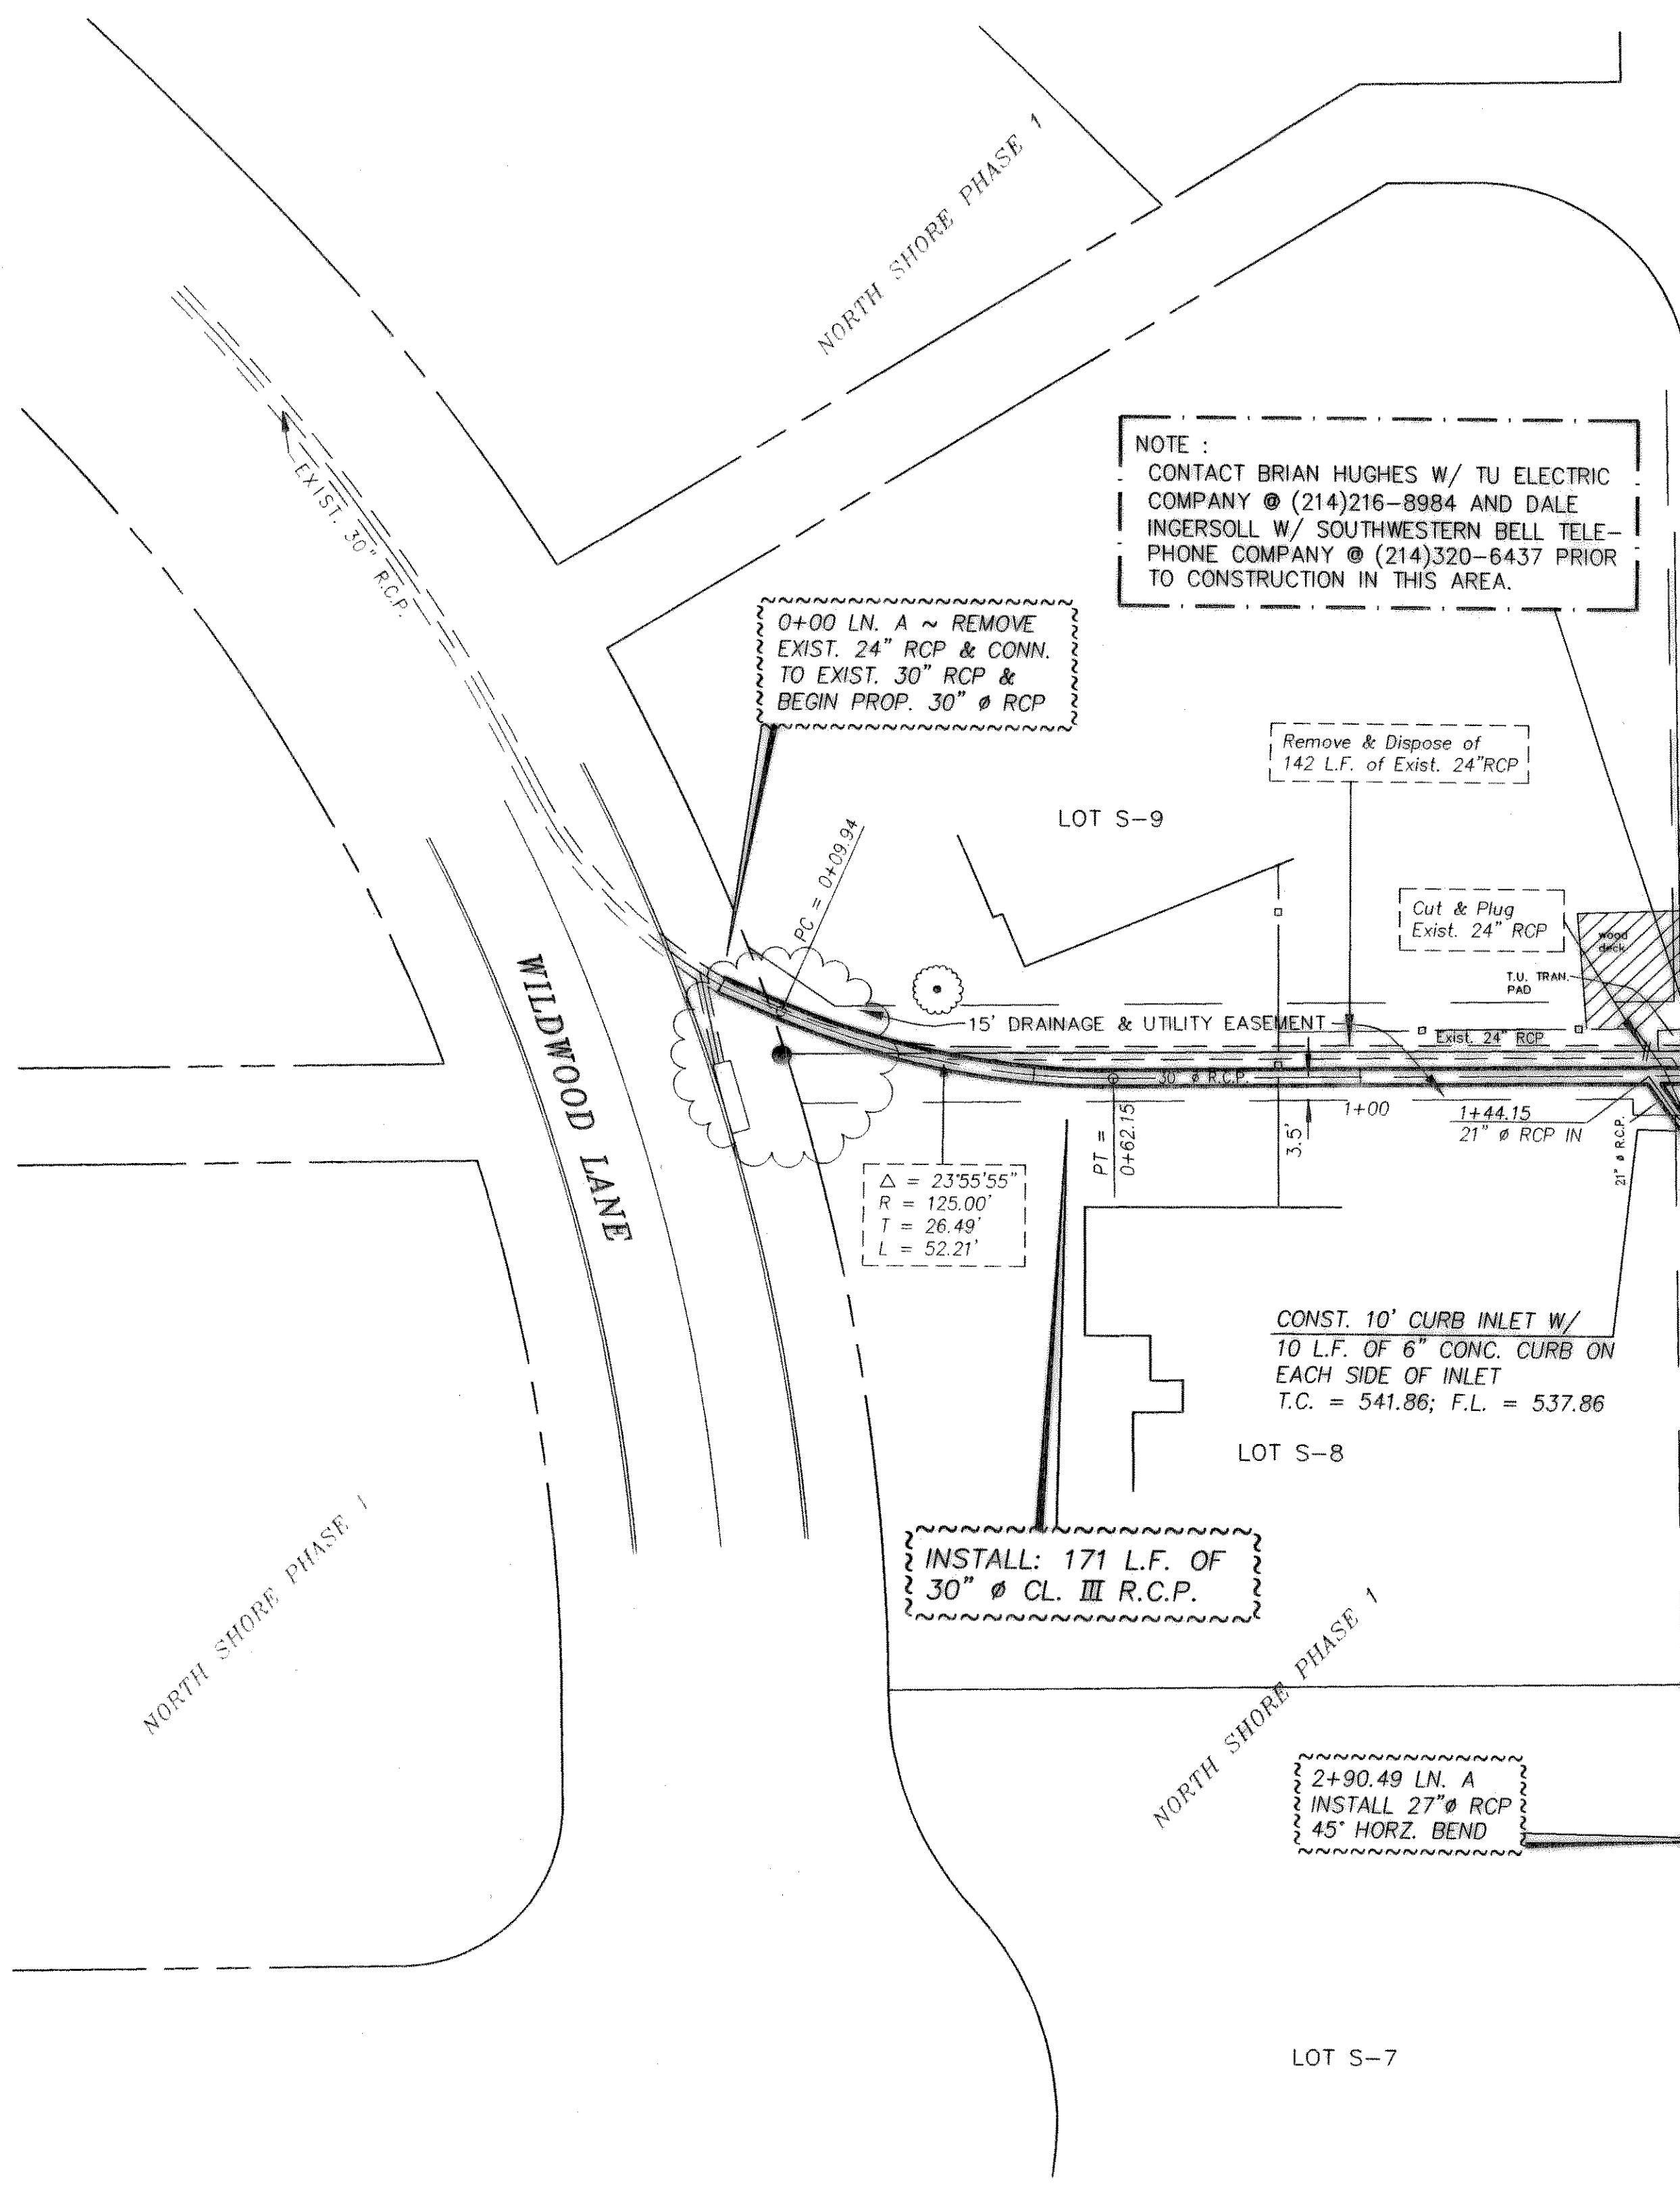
NORTH SHORE PHASE 1

NOTE :
CONTACT BRIAN HUGHES W/ TU ELECTRIC COMPANY @ (214)216-8984 AND DALE INGERSOLL W/ SOUTHWESTERN BELL TELEPHONE COMPANY @ (214)320-6437 PRIOR TO CONSTRUCTION IN THIS AREA.

EXIST. 30" R.C.P.

0+00 LN. A ~ REMOVE EXIST. 24" RCP & CONN. TO EXIST. 30" RCP & BEGIN PROP. 30" ø RCP

Remove & Dispose of 142 L.F. of Exist. 24"RCP

LOT S-9

PC = 0+09.94

Cut & Plug Exist. 24" RCP

wood deck

T.U. TRAN. PAD

15' DRAINAGE & UTILITY EASEMENT

Exist. 24" RCP

30" ø R.C.P.

WILDWOOD LANE

1+00

1+44.15
21" ø RCP IN

21" ø R.C.P.

PT = 0+62.15

3.5'

$\Delta$ = 23°55'55"
R = 125.00'
T = 26.49'
L = 52.21'

CONST. 10' CURB INLET W/ 10 L.F. OF 6" CONC. CURB ON EACH SIDE OF INLET
T.C. = 541.86; F.L. = 537.86

LOT S-8

INSTALL: 171 L.F. OF 30" ø CL. III R.C.P.

NORTH SHORE PHASE 1

NORTH SHORE PHASE 1

2+90.49 LN. A
INSTALL 27"ø RCP
45° HORZ. BEND

LOT S-7